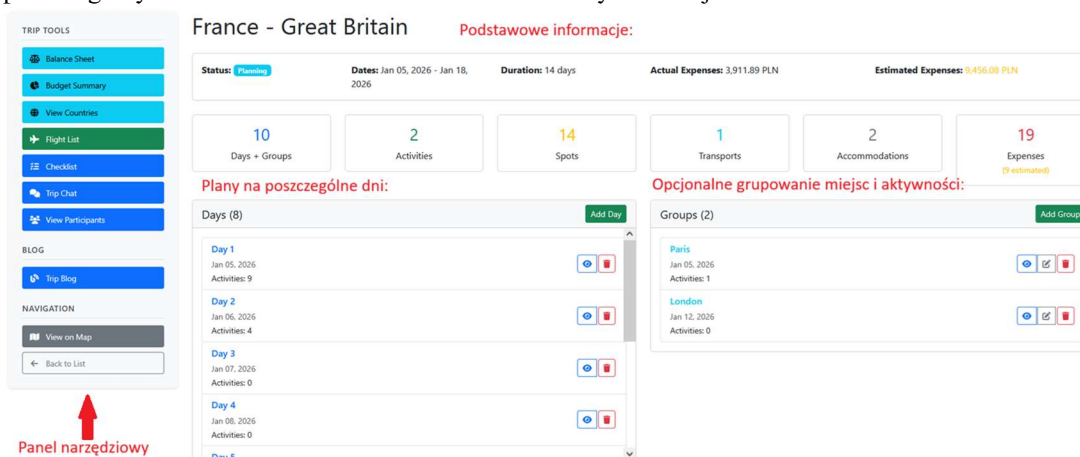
TRIP TOOLS

Balance Sheet

Budget Summary

View Countries

Flight List

Checklist

Trip Chat

View Participants

BLOG

Trip Blog

NAVIGATION

View on Map

← Back to List

Panel narzędziowy

France - Great Britain

Podstawowe informacje:

Status: Planning

Dates: Jan 05, 2026 - Jan 18, 2026

Duration: 14 days

Actual Expenses: 3,911.89 PLN

Estimated Expenses: 8,456.08 PLN

| 10 | 2 | 14 | 1 | 2 | 19 |
|---|---|---|---|---|---|
| Days + Groups | Activities | Spots | Transports | Accommodations | Expenses (9 estimated) |

Plany na poszczególne dni:

Opcjonalne grupowanie miejsc i aktywności:

Days (8)

Add Day

Day 1
Jan 05, 2026
Activities: 9

Day 2
Jan 06, 2026
Activities: 4

Day 3
Jan 07, 2026
Activities: 0

Day 4
Jan 08, 2026
Activities: 0

Day 5

Groups (2)

Add Group

Paris
Jan 05, 2026
Activities: 1

London
Jan 12, 2026
Activities: 0